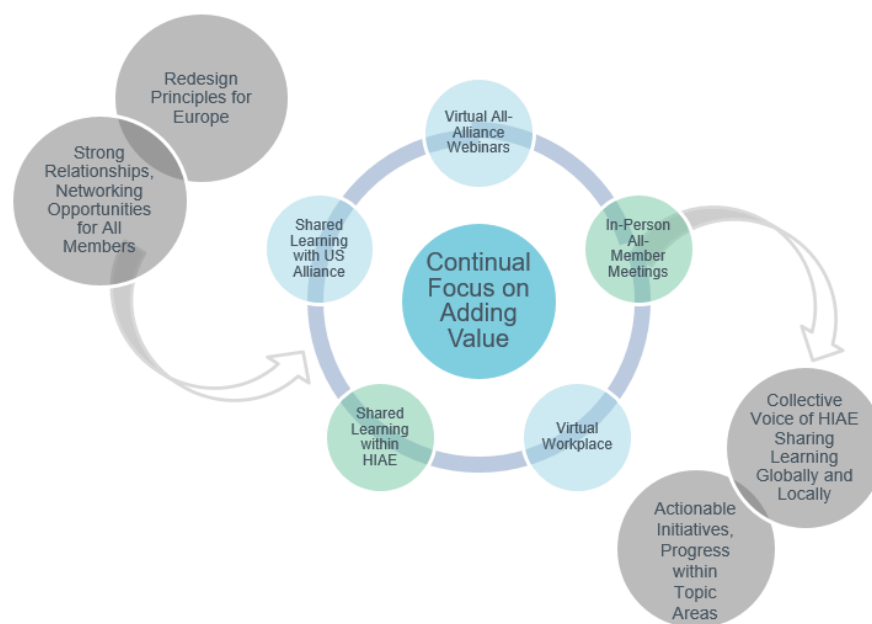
Redesign Principles for Europe

Strong Relationships, Networking Opportunities for All Members

Virtual All-Alliance Webinars

Shared Learning with US Alliance

Continual Focus on Adding Value

In-Person All-Member Meetings

Shared Learning within HIAE

Virtual Workplace

Collective Voice of HIAE Sharing Learning Globally and Locally

Actionable Initiatives, Progress within Topic Areas